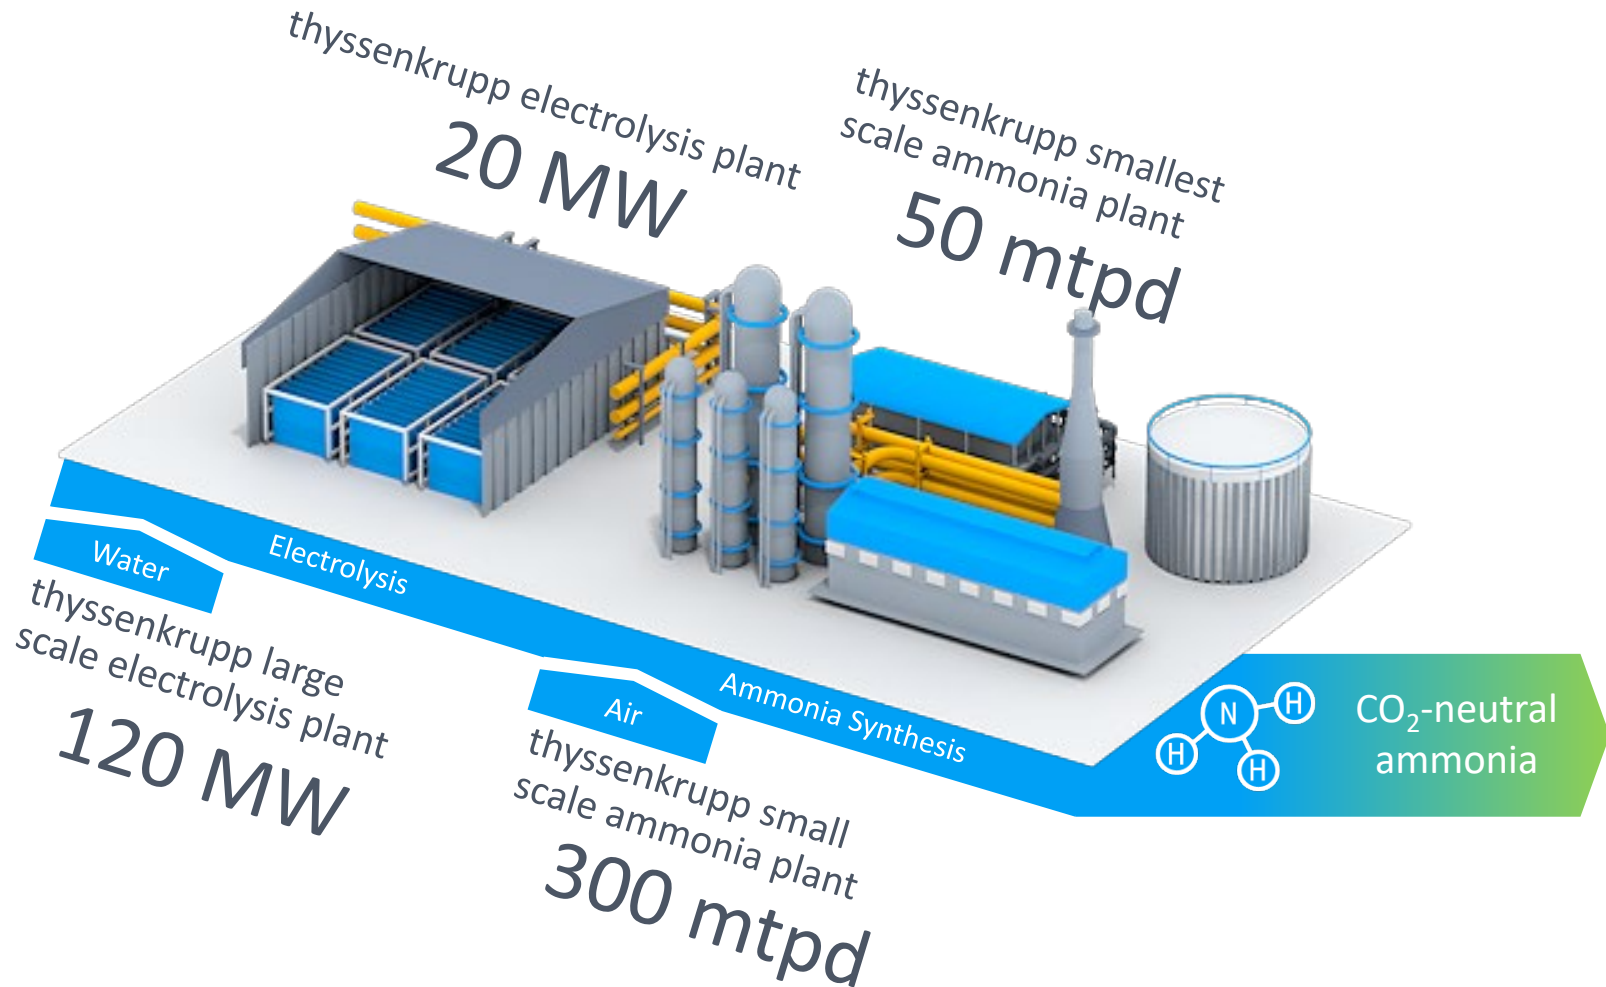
thyssenkrupp electrolysis plant
20 MW

thyssenkrupp smallest scale ammonia plant
50 mtpd

Water

Electrolysis

thyssenkrupp large scale electrolysis plant
120 MW

Air

Ammonia Synthesis

N
H
H
H

$CO_2$-neutral ammonia

thyssenkrupp small scale ammonia plant
300 mtpd